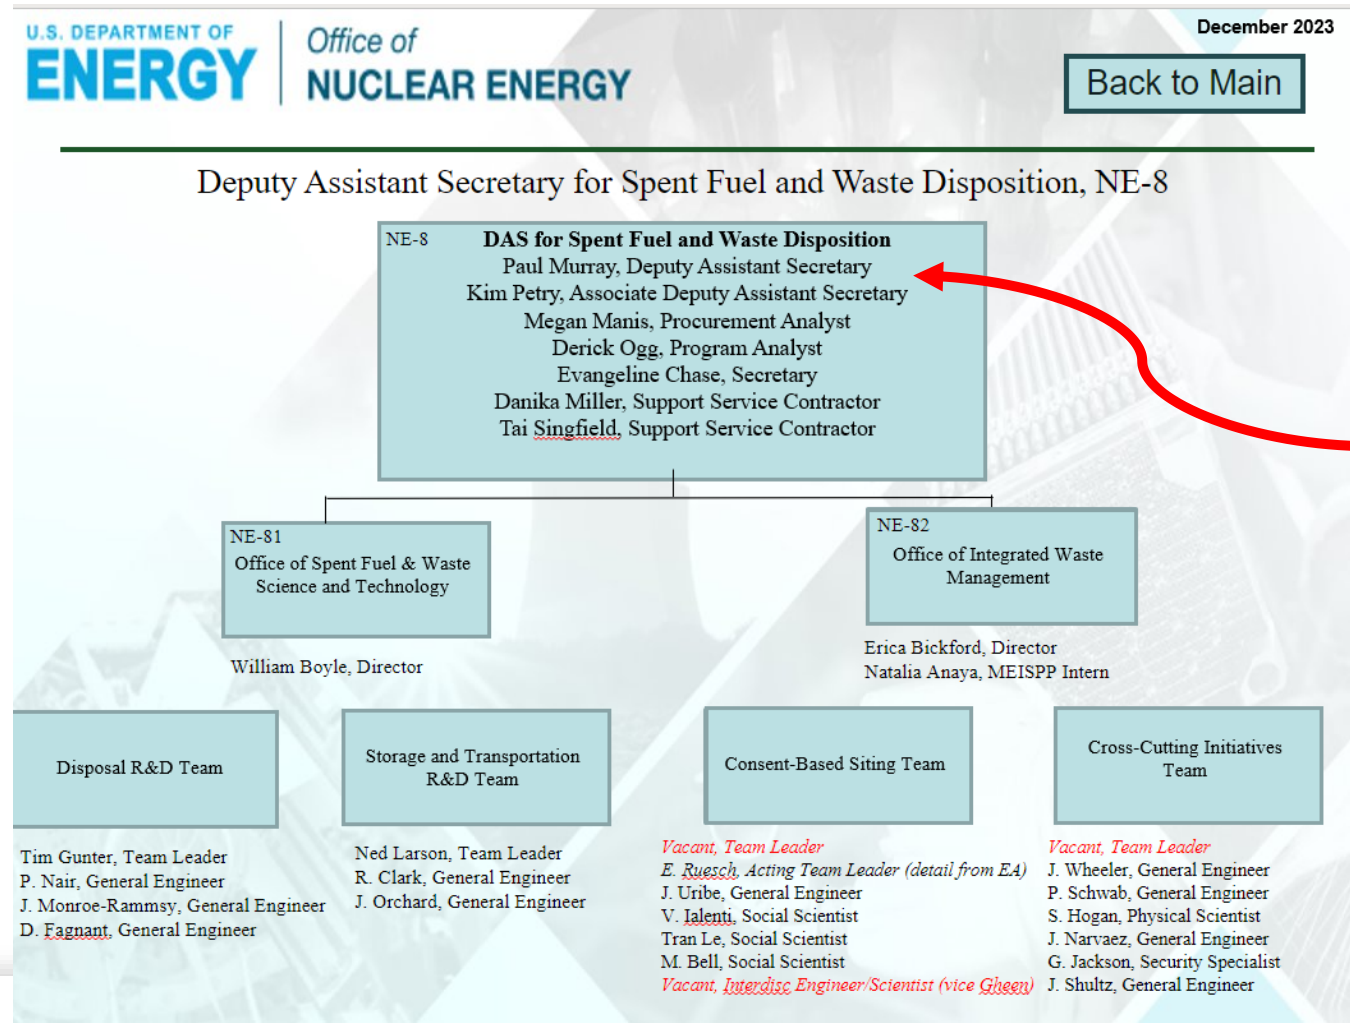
U.S. DEPARTMENT OF ENERGY | Office of NUCLEAR ENERGY

December 2023

Back to Main

Deputy Assistant Secretary for Spent Fuel and Waste Disposition, NE-8

NE-8 DAS for Spent Fuel and Waste Disposition
Paul Murray, Deputy Assistant Secretary
Kim Petry, Associate Deputy Assistant Secretary
Megan Manis, Procurement Analyst
Derick Ogg, Program Analyst
Evangeline Chase, Secretary
Danika Miller, Support Service Contractor
Tai Singfield, Support Service Contractor

NE-81
Office of Spent Fuel & Waste Science and Technology

William Boyle, Director

NE-82
Office of Integrated Waste Management

Erica Bickford, Director
Natalia Anaya, MEISPP Intern

Disposal R&D Team

Tim Gunter, Team Leader
P. Nair, General Engineer
J. Monroe-Rammsy, General Engineer
D. Fagnant, General Engineer

Storage and Transportation R&D Team

Ned Larson, Team Leader
R. Clark, General Engineer
J. Orchard, General Engineer

Consent-Based Siting Team

Vacant, Team Leader
E. Ruesch, Acting Team Leader (detail from EA)
J. Uribe, General Engineer
V. Ialenti, Social Scientist
Tran Le, Social Scientist
M. Bell, Social Scientist
Vacant, Interdisc Engineer/Scientist (vice Gheen)

Cross-Cutting Initiatives Team

Vacant, Team Leader
J. Wheeler, General Engineer
P. Schwab, General Engineer
S. Hogan, Physical Scientist
J. Narvaez, General Engineer
G. Jackson, Security Specialist
J. Shultz, General Engineer